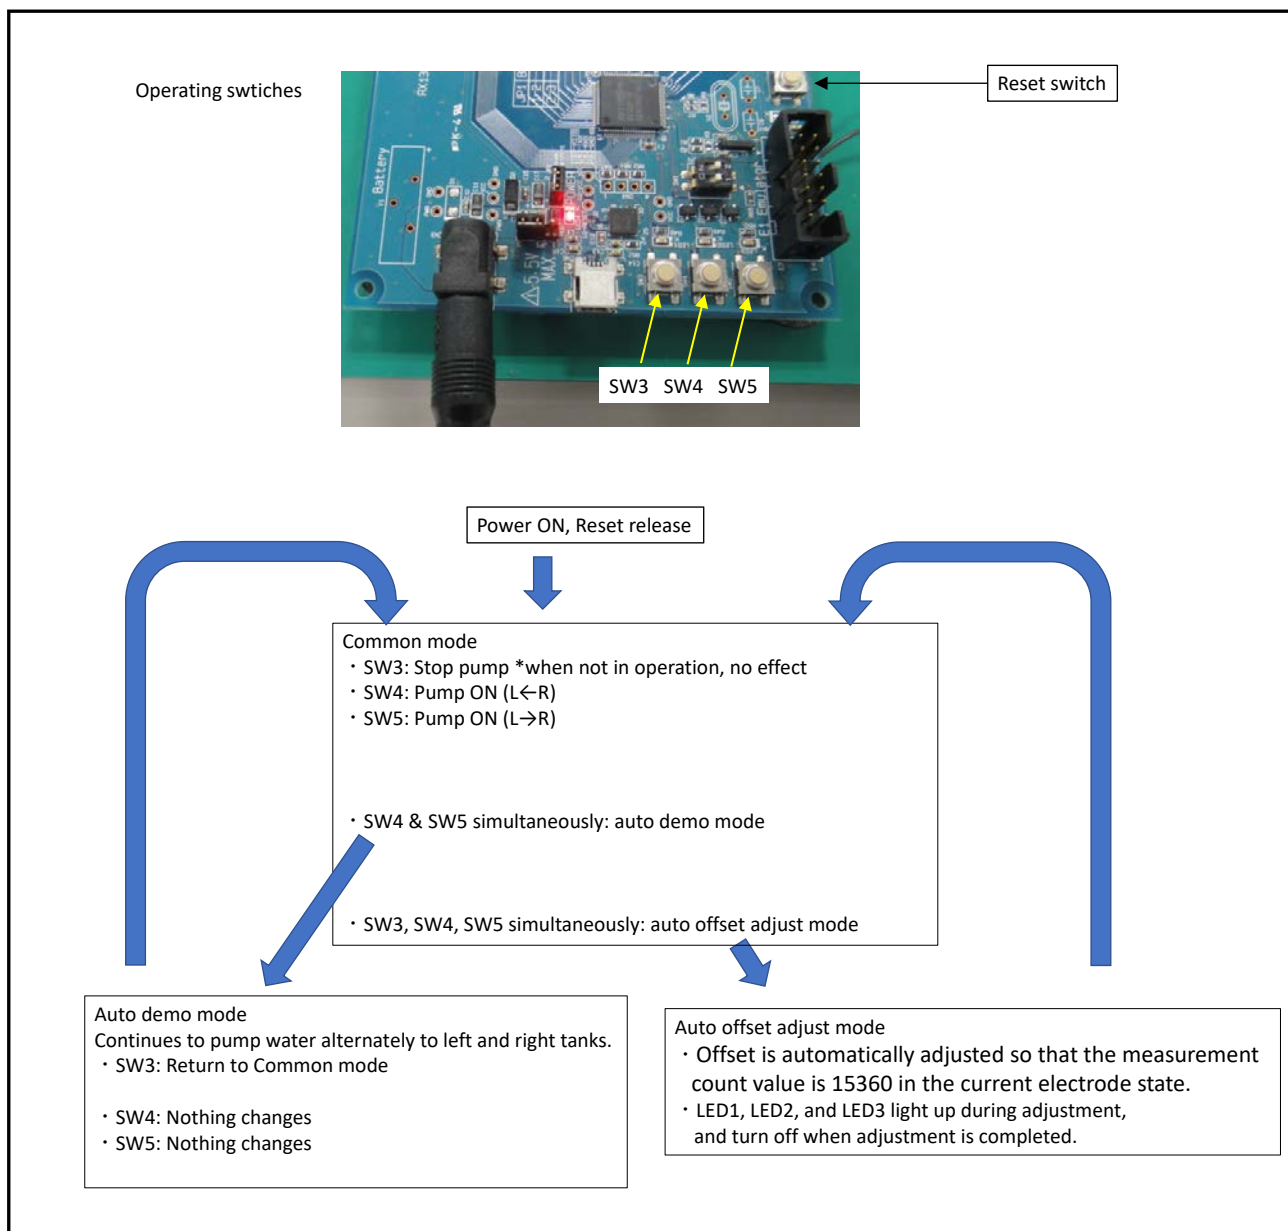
Operating swtiches

Reset switch

Battery

5.5V MAX

SW3 SW4 SW5

Power ON, Reset release

Common mode
・SW3: Stop pump *when not in operation, no effect
・SW4: Pump ON (L←R)
・SW5: Pump ON (L→R)

・SW4 & SW5 simultaneously: auto demo mode

・SW3, SW4, SW5 simultaneously: auto offset adjust mode

Auto demo mode
Continues to pump water alternately to left and right tanks.
・SW3: Return to Common mode

・SW4: Nothing changes
・SW5: Nothing changes

Auto offset adjust mode
・Offset is automatically adjusted so that the measurement count value is 15360 in the current electrode state.
・LED1, LED2, and LED3 light up during adjustment, and turn off when adjustment is completed.